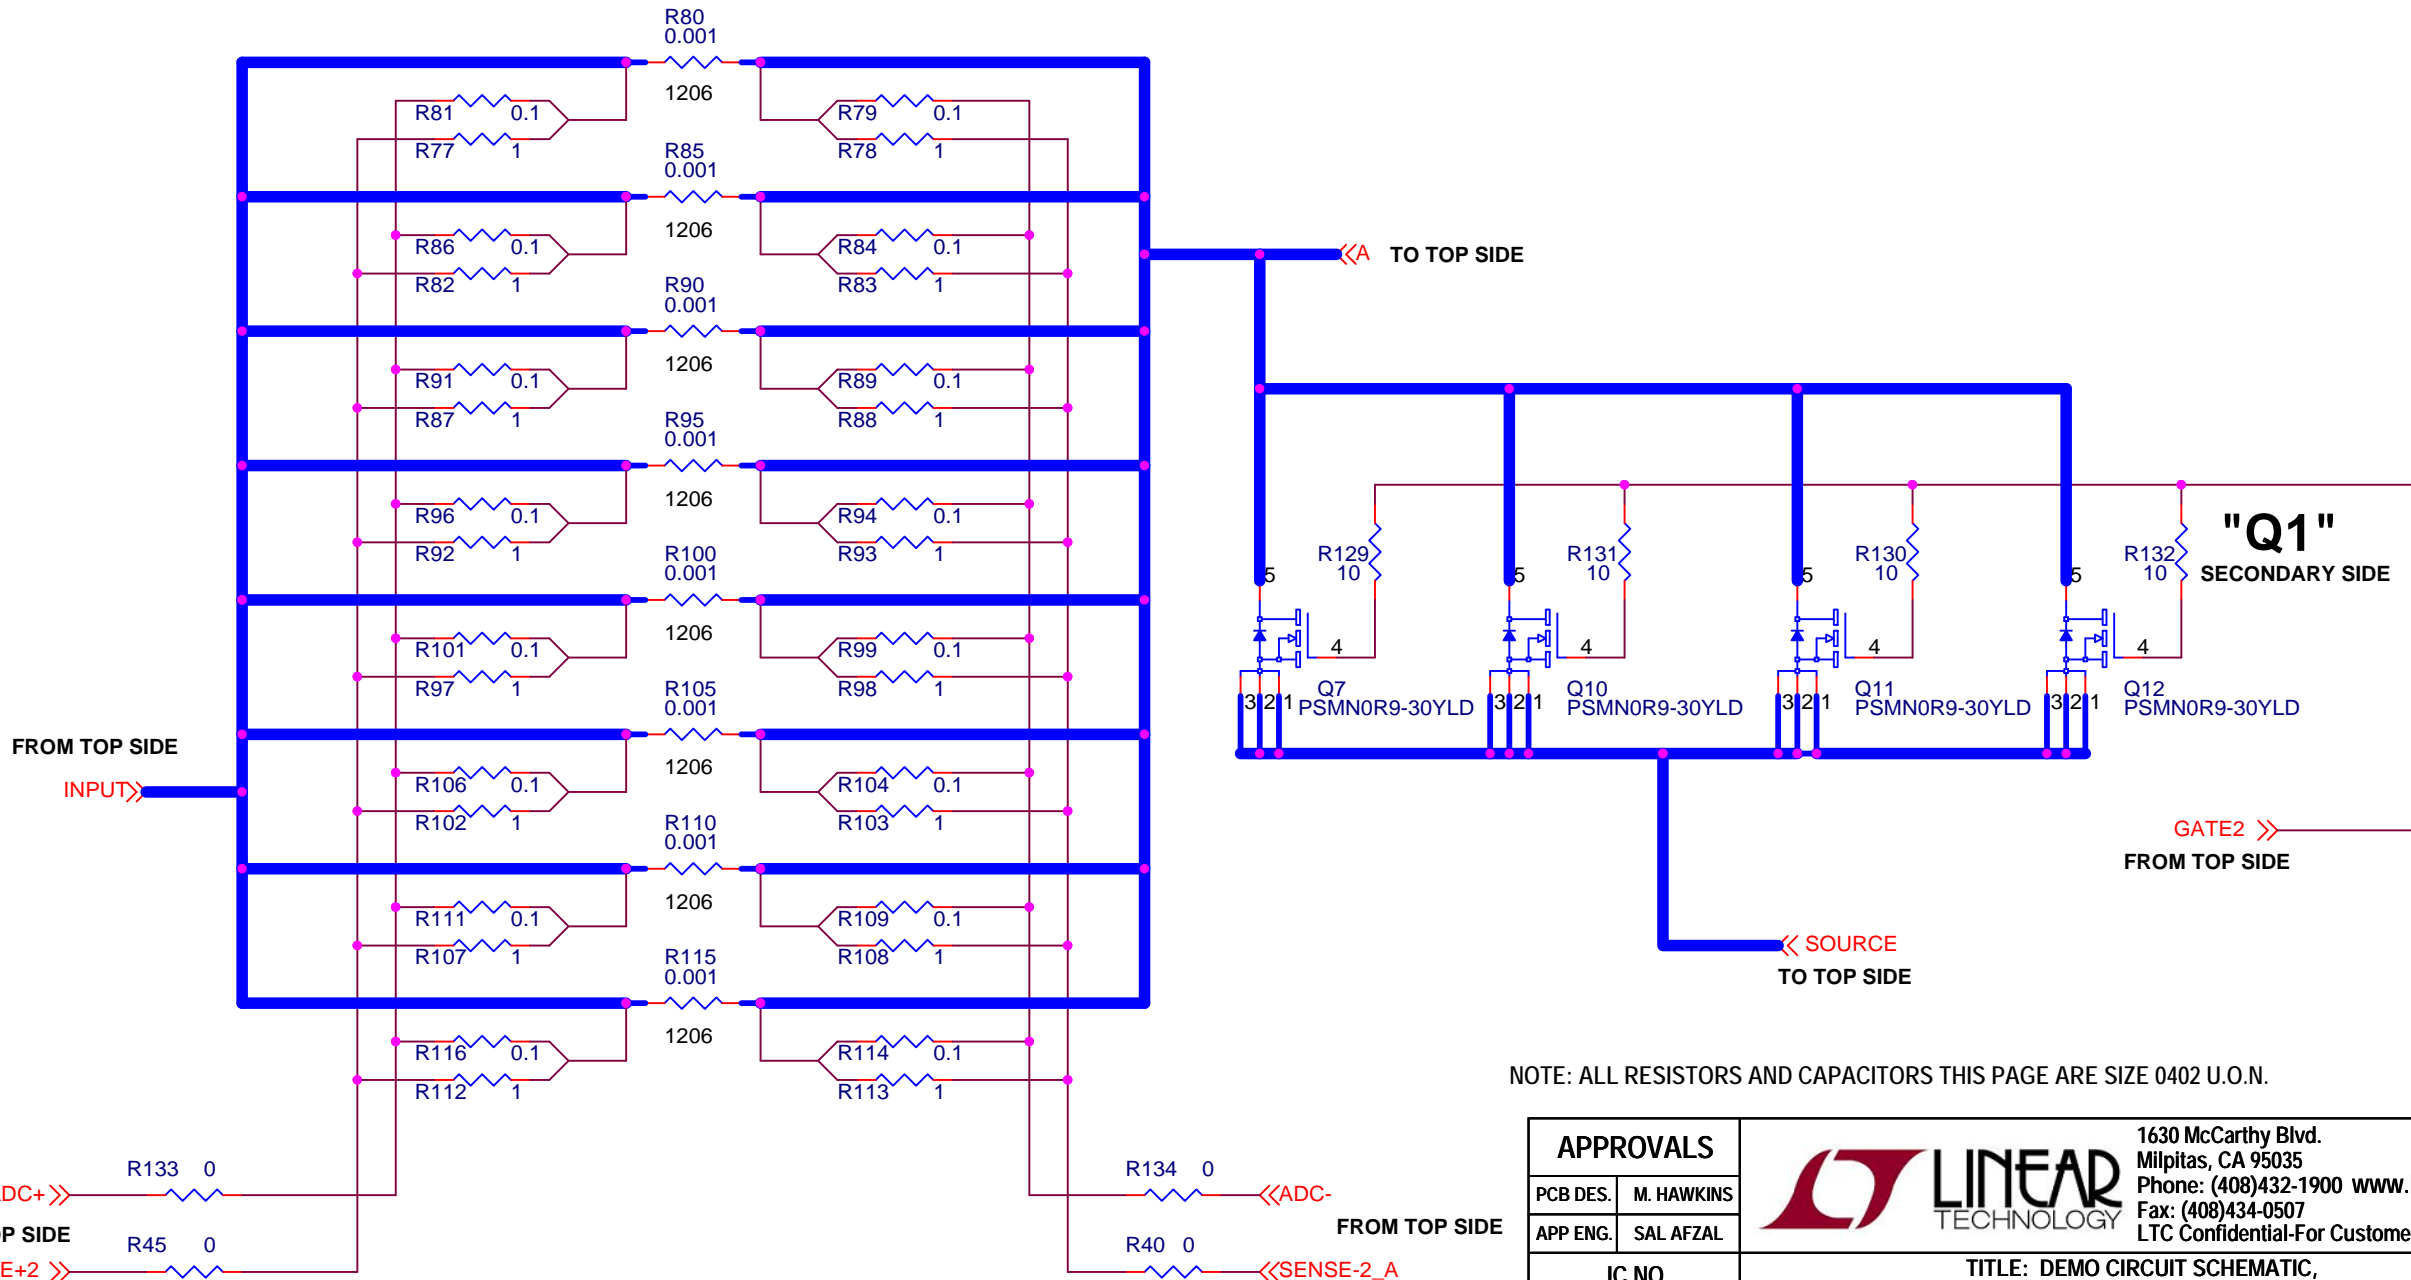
R80
0.001
1206
R81 0.1
R77 1
R79 0.1
R78 1
R85
0.001
1206
R86 0.1
R82 1
R84 0.1
R83 1
R90
0.001
1206
R91 0.1
R87 1
R89 0.1
R88 1
R95
0.001
1206
R96 0.1
R92 1
R94 0.1
R93 1
R100
0.001
1206
R101 0.1
R97 1
R99 0.1
R98 1
R105
0.001
1206
R106 0.1
R102 1
R104 0.1
R103 1
R110
0.001
1206
R111 0.1
R107 1
R109 0.1
R108 1
R115
0.001
1206
R116 0.1
R112 1
R114 0.1
R113 1

A TO TOP SIDE

R129 10
R131 10
R130 10
R132 10
"Q1"
SECONDARY SIDE
5 4 3 2 1
Q7 PSMN0R9-30YLD
Q10 PSMN0R9-30YLD
Q11 PSMN0R9-30YLD
Q12 PSMN0R9-30YLD

FROM TOP SIDE
INPUT

GATE2
FROM TOP SIDE

SOURCE
TO TOP SIDE

NOTE: ALL RESISTORS AND CAPACITORS THIS PAGE ARE SIZE 0402 U.O.N.

R133 0
DC+
P SIDE
R45 0
E+2

R134 0
ADC-
FROM TOP SIDE
R40 0
SENSE-2_A

APPROVALS
| PCB DES. | M. HAWKINS |
|---|---|
| APP ENG. | SAL AFZAL |
IC NO

LINEAR TECHNOLOGY
1630 McCarthy Blvd.
Milpitas, CA 95035
Phone: (408)432-1900 www.
Fax: (408)434-0507
LTC Confidential-For Custome
TITLE: DEMO CIRCUIT SCHEMATIC,